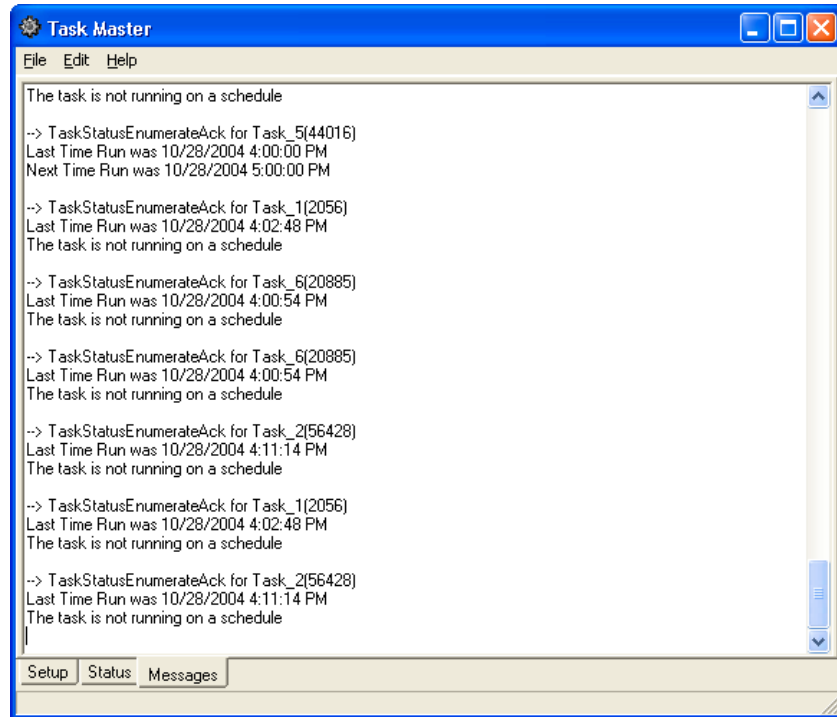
Task Master

File Edit Help

The task is not running on a schedule

--> TaskStatusEnumerateAck for Task_5(44016)
Last Time Run was 10/28/2004 4:00:00 PM
Next Time Run was 10/28/2004 5:00:00 PM

--> TaskStatusEnumerateAck for Task_1(2056)
Last Time Run was 10/28/2004 4:02:48 PM
The task is not running on a schedule

--> TaskStatusEnumerateAck for Task_6(20885)
Last Time Run was 10/28/2004 4:00:54 PM
The task is not running on a schedule

--> TaskStatusEnumerateAck for Task_6(20885)
Last Time Run was 10/28/2004 4:00:54 PM
The task is not running on a schedule

--> TaskStatusEnumerateAck for Task_2(56428)
Last Time Run was 10/28/2004 4:11:14 PM
The task is not running on a schedule

--> TaskStatusEnumerateAck for Task_1(2056)
Last Time Run was 10/28/2004 4:02:48 PM
The task is not running on a schedule

--> TaskStatusEnumerateAck for Task_2(56428)
Last Time Run was 10/28/2004 4:11:14 PM
The task is not running on a schedule

Setup Status Messages